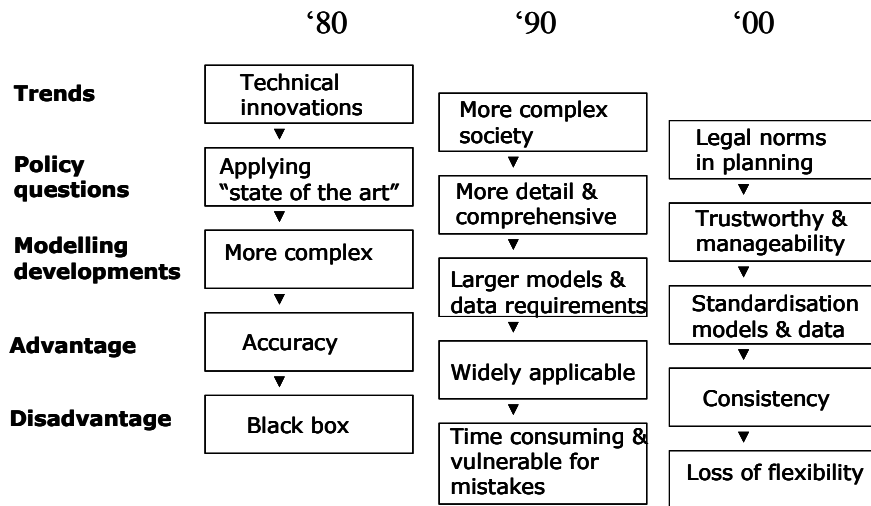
| | ‘80 | ‘90 | ‘00 |
|---|---|---|---|
| Trends | Technical innovations | More complex society | Legal norms in planning |
| Policy questions | Applying “state of the art” | More detail & comprehensive | Trustworthy & manageability |
| Modelling developments | More complex | Larger models & data requirements | Standardisation models & data |
| Advantage | Accuracy | Widely applicable | Consistency |
| Disadvantage | Black box | Time consuming & vulnerable for mistakes | Loss of flexibility |